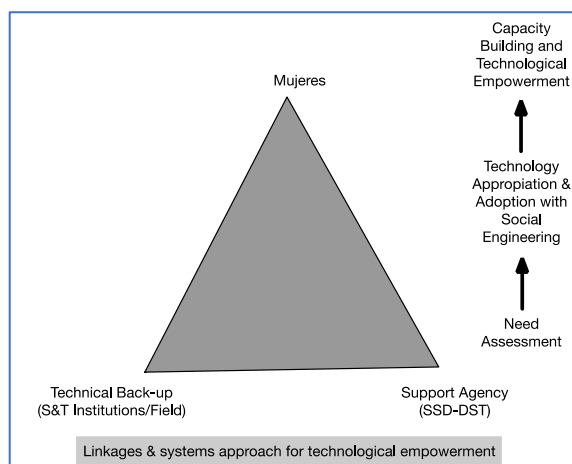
Mujeres

Technical Back-up
(S&T Institutions/Field)

Support Agency
(SSD-DST)

Capacity Building and Technological Empowerment

Technology Appropiation & Adoption with Social Engineering

Need Assessment

Linkages & systems approach for technological empowerment